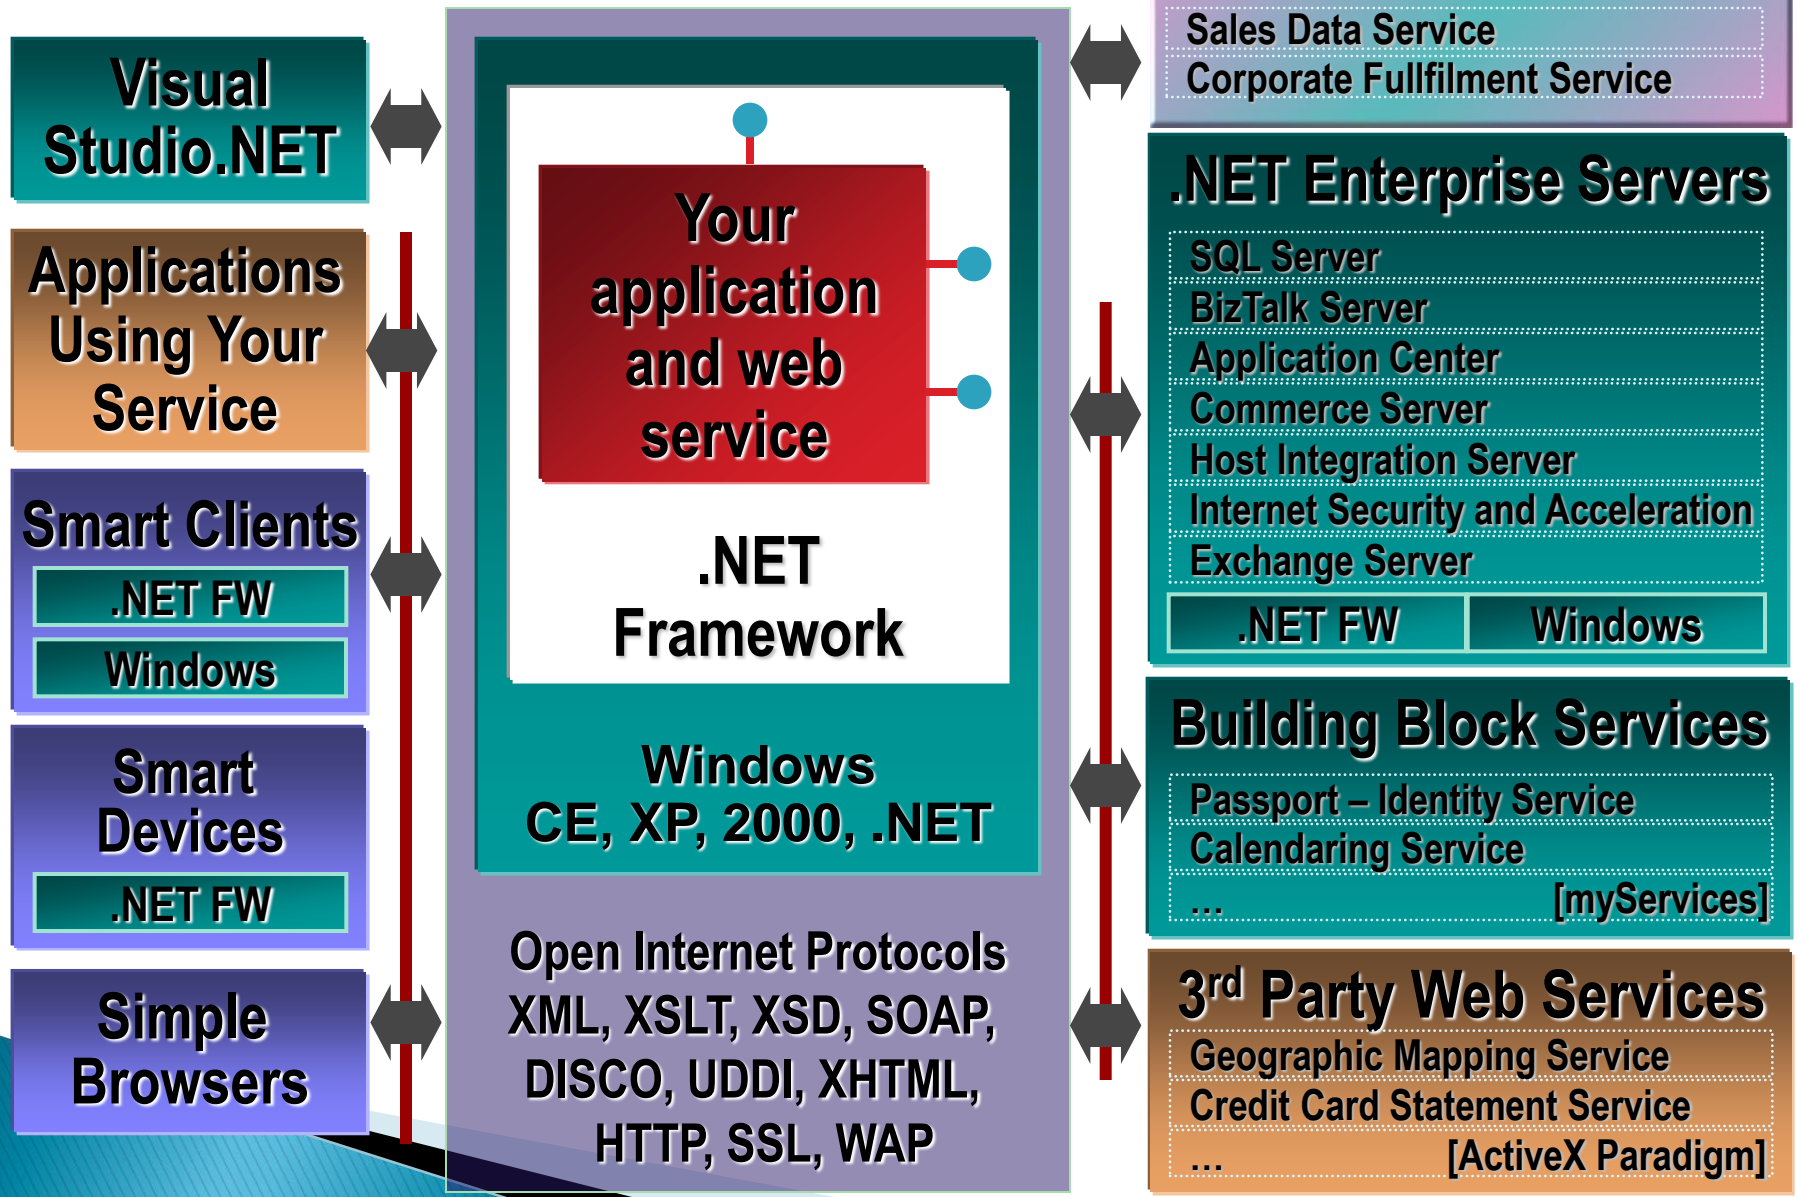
Visual Studio.NET

Applications Using Your Service

Smart Clients
.NET FW
Windows

Smart Devices
.NET FW

Simple Browsers

Your application and web service

.NET Framework

Windows
CE, XP, 2000, .NET

Open Internet Protocols
XML, XSLT, XSD, SOAP, DISCO, UDDI, XHTML, HTTP, SSL, WAP

Sales Data Service
Corporate Fullfilment Service

.NET Enterprise Servers
SQL Server
BizTalk Server
Application Center
Commerce Server
Host Integration Server
Internet Security and Acceleration
Exchange Server
.NET FW
Windows

Building Block Services
Passport – Identity Service
Calendaring Service
… [myServices]

3$^{rd}$ Party Web Services
Geographic Mapping Service
Credit Card Statement Service
… [ActiveX Paradigm]